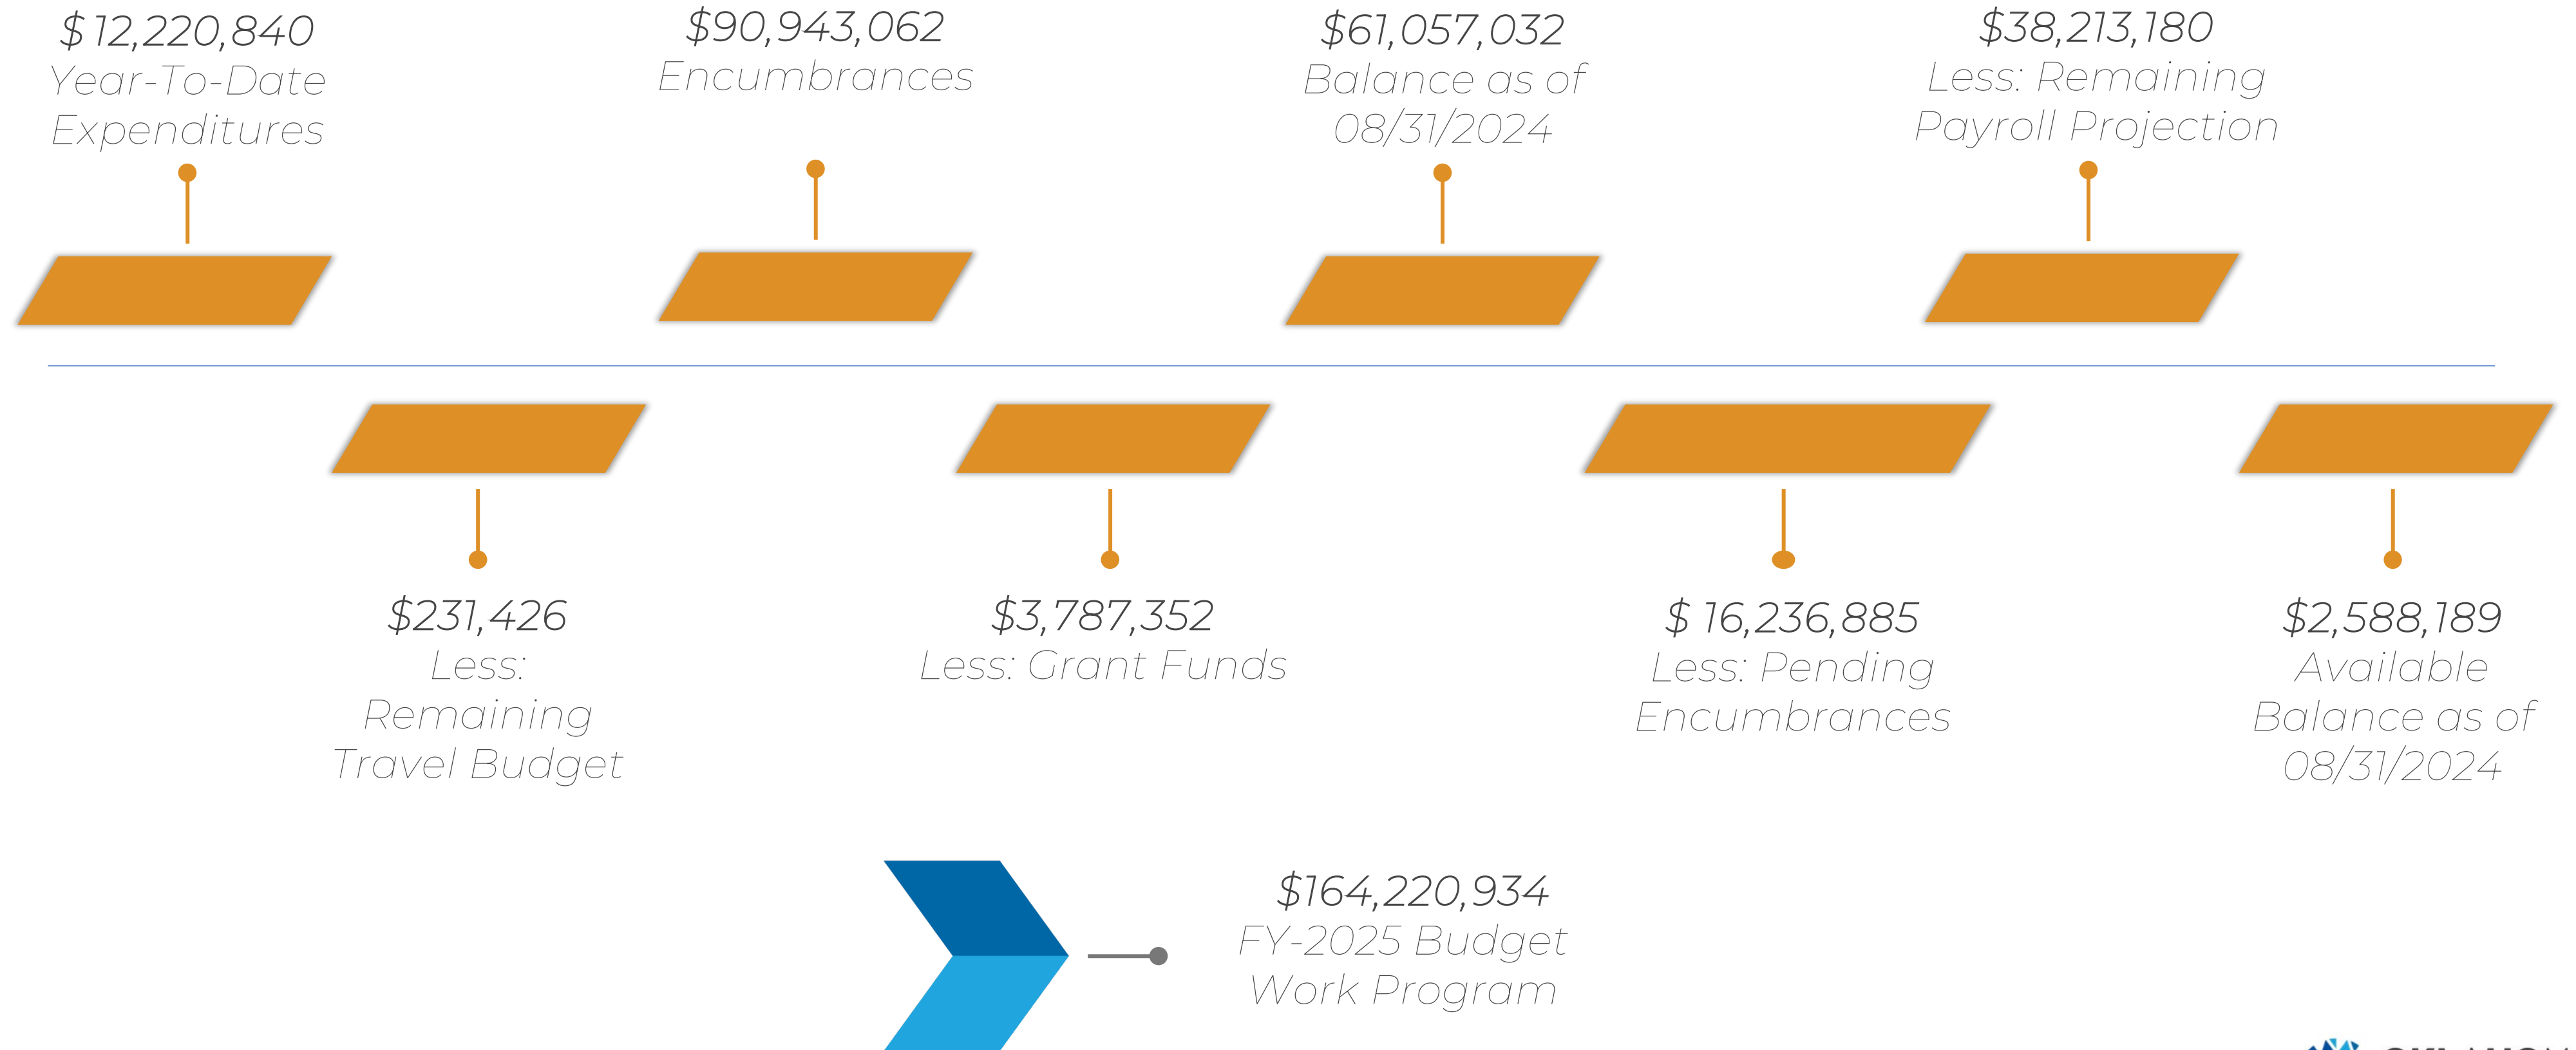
$ 12,220,840
Year-To-Date Expenditures

$90,943,062
Encumbrances

$61,057,032
Balance as of 08/31/2024

$38,213,180
Less: Remaining Payroll Projection

$231,426
Less: Remaining Travel Budget

$3,787,352
Less: Grant Funds

$ 16,236,885
Less: Pending Encumbrances

$2,588,189
Available Balance as of 08/31/2024

$164,220,934
FY-2025 Budget Work Program

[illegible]